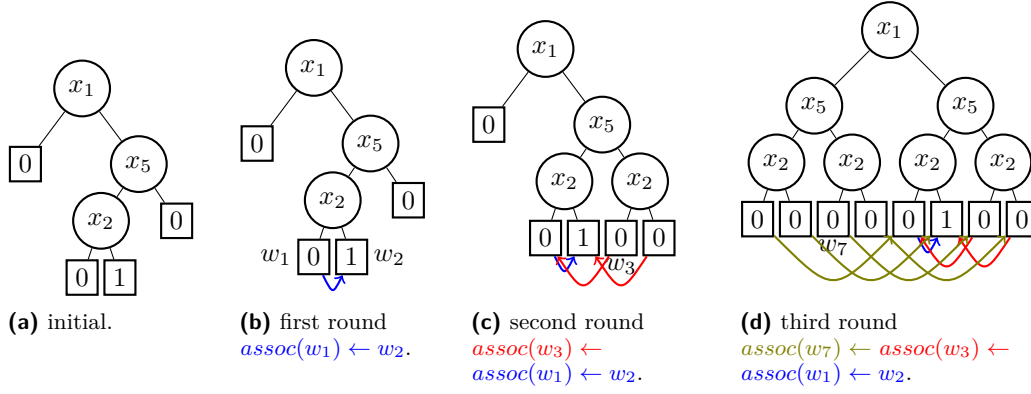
$x_1$

0

$x_5$

$x_2$

0

0 1

**(a)** initial.

$x_1$

0

$x_5$

$x_2$

0

$w_1$ 0 1 $w_2$

**(b)** first round
$assoc(w_1) \leftarrow w_2$.

$x_1$

0

$x_5$

$x_2$ $x_2$

0 1 0 0

$w_3$

**(c)** second round
$assoc(w_3) \leftarrow$
$assoc(w_1) \leftarrow w_2$.

$x_1$

$x_5$ $x_5$

$x_2$ $x_2$ $x_2$ $x_2$

0 0 0 0 0 1 0 0

$w_7$

**(d)** third round
$assoc(w_7) \leftarrow assoc(w_3) \leftarrow$
$assoc(w_1) \leftarrow w_2$.